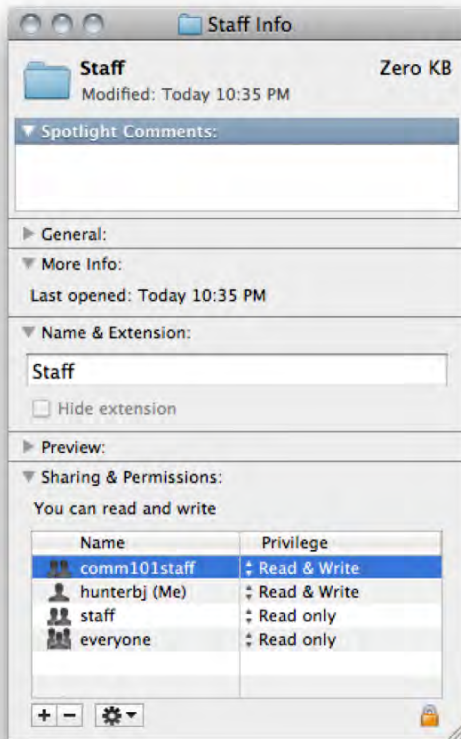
Staff Info

Staff
Modified: Today 10:35 PM

Zero KB

Spotlight Comments:

General:

More Info:

Last opened: Today 10:35 PM

Name & Extension:

Staff

Hide extension

Preview:

Sharing & Permissions:

You can read and write

| Name | Privilege |
|---|---|
| comm101staff | Read & Write |
| hunterbj (Me) | Read & Write |
| staff | Read only |
| everyone | Read only |

+ −